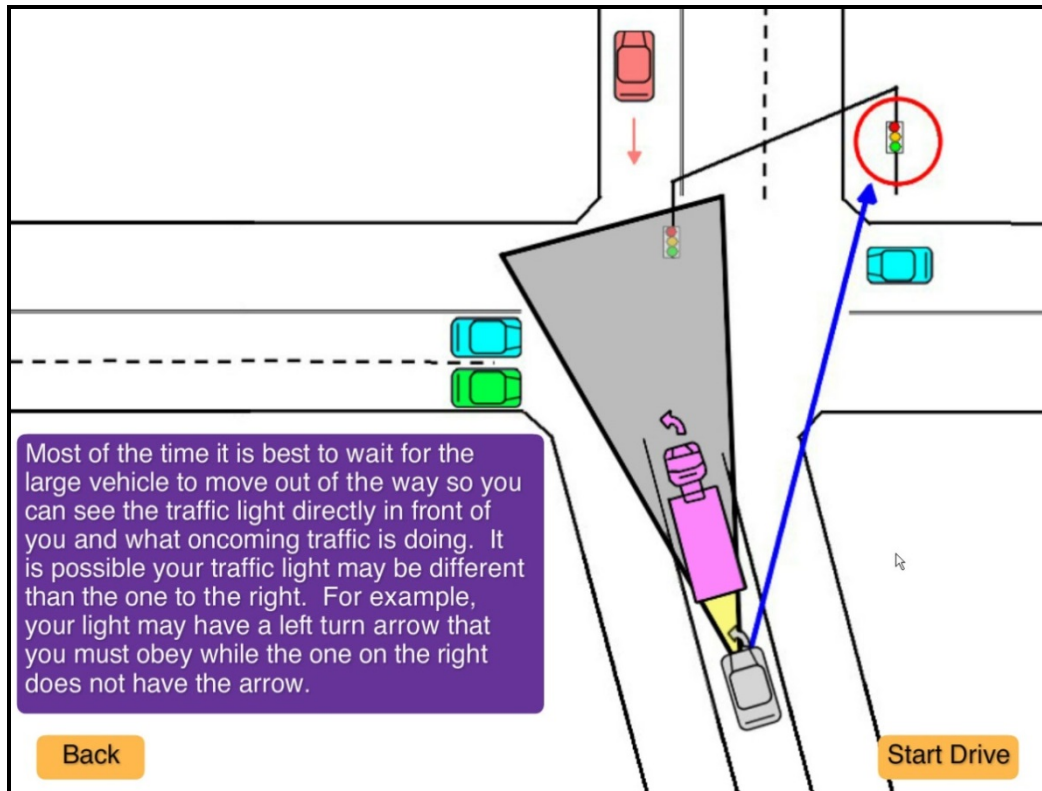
Most of the time it is best to wait for the large vehicle to move out of the way so you can see the traffic light directly in front of you and what oncoming traffic is doing.  It is possible your traffic light may be different than the one to the right.  For example, your light may have a left turn arrow that you must obey while the one on the right does not have the arrow.

Back

Start Drive